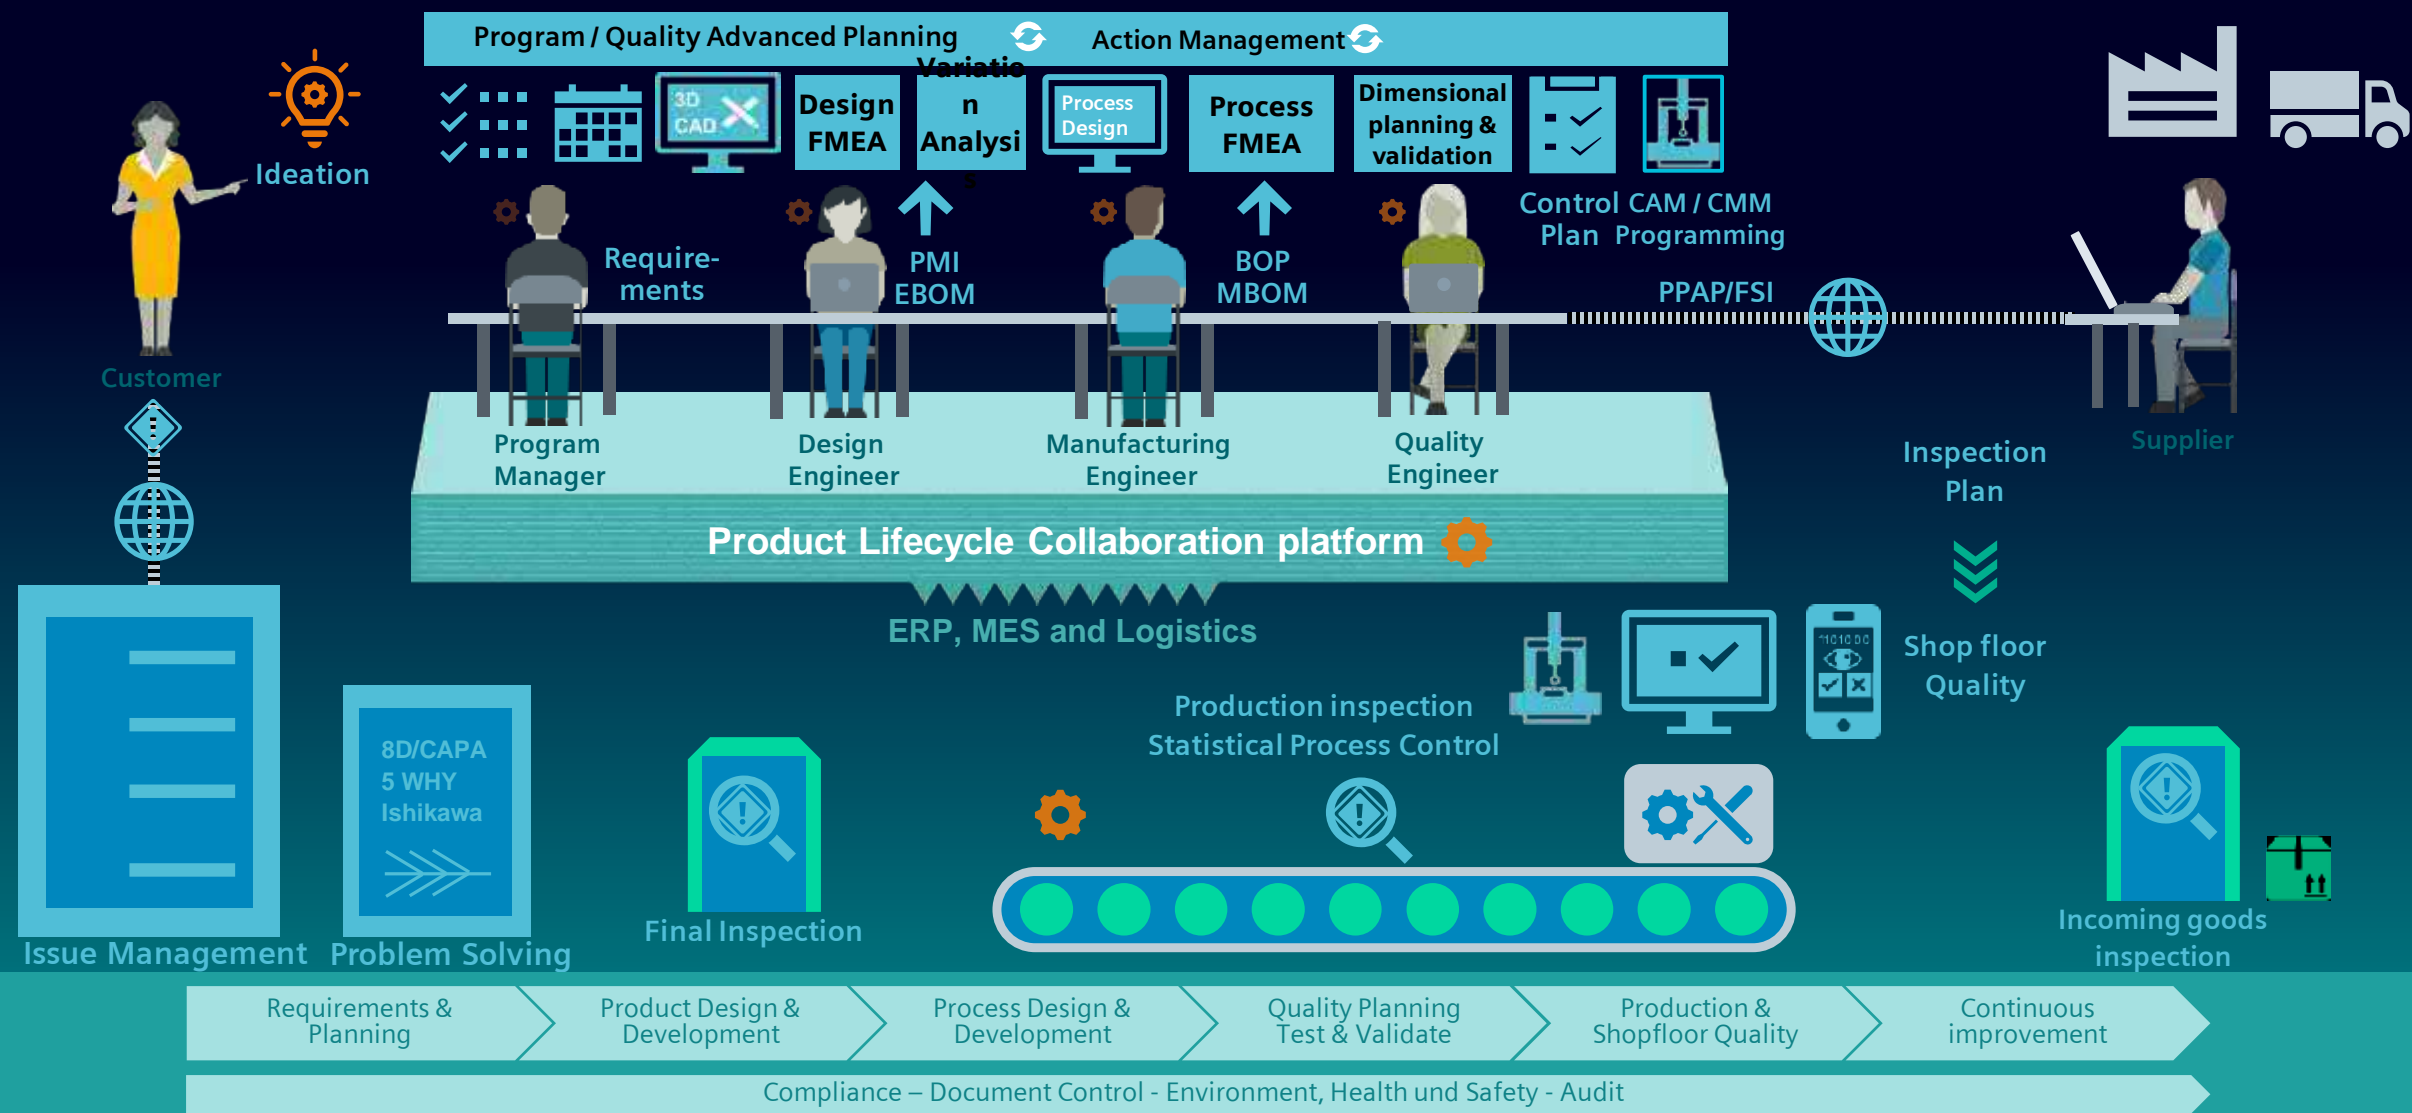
Program / Quality Advanced Planning

Action Management

Ideation

3D CAD

Design FMEA

Variation Analysis

Process Design

Process FMEA

Dimensional planning & validation

Control Plan

CAM / CMM Programming

Customer

Require-ments

PMI EBOM

BOP MBOM

PPAP/FSI

Supplier

Program Manager

Design Engineer

Manufacturing Engineer

Quality Engineer

Inspection Plan

Product Lifecycle Collaboration platform

ERP, MES and Logistics

Shop floor Quality

Production inspection Statistical Process Control

8D/CAPA 5 WHY Ishikawa

Final Inspection

Issue Management

Problem Solving

Incoming goods inspection

Requirements & Planning

Product Design & Development

Process Design & Development

Quality Planning Test & Validate

Production & Shopfloor Quality

Continuous improvement

Compliance – Document Control - Environment, Health und Safety - Audit